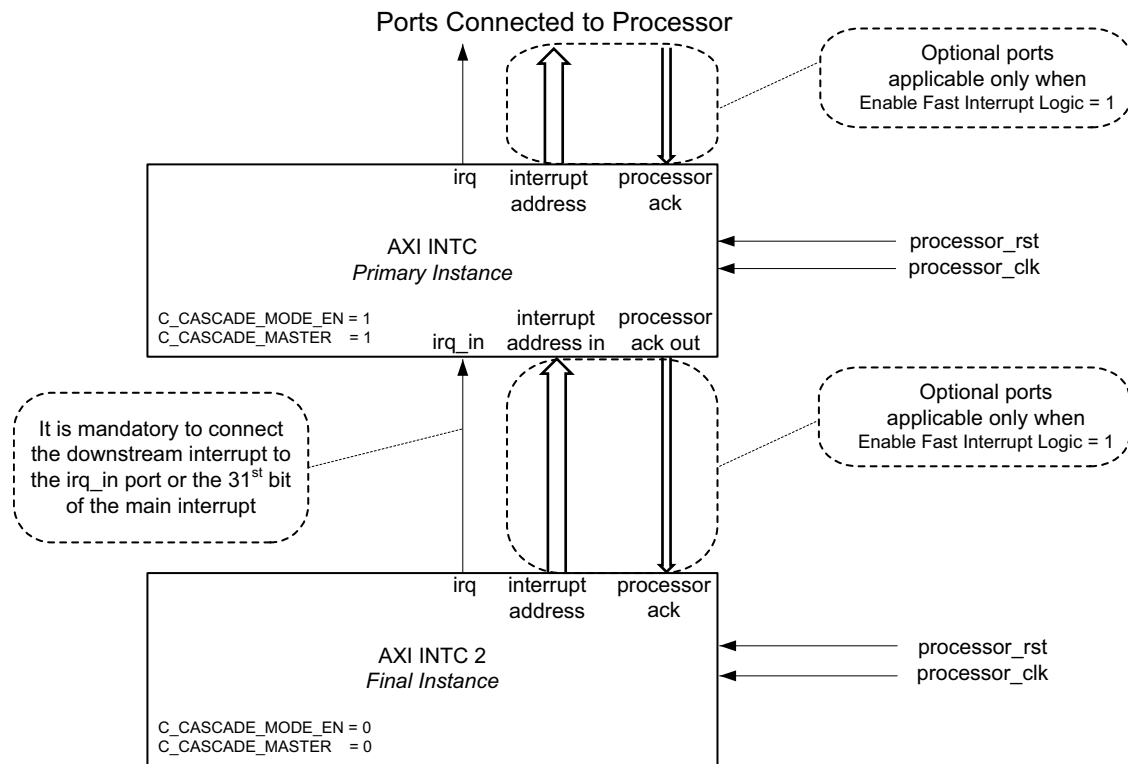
Ports Connected to Processor

Optional ports applicable only when Enable Fast Interrupt Logic = 1

irq
interrupt address
processor ack

AXI INTC
*Primary Instance*

processor_rst
processor_clk

C_CASCADE_MODE_EN = 1
C_CASCADE_MASTER = 1

irq_in
interrupt address in
processor ack out

Optional ports applicable only when Enable Fast Interrupt Logic = 1

It is mandatory to connect the downstream interrupt to the irq_in port or the 31$^{st}$ bit of the main interrupt

irq
interrupt address
processor ack

AXI INTC 2
*Final Instance*

processor_rst
processor_clk

C_CASCADE_MODE_EN = 0
C_CASCADE_MASTER = 0